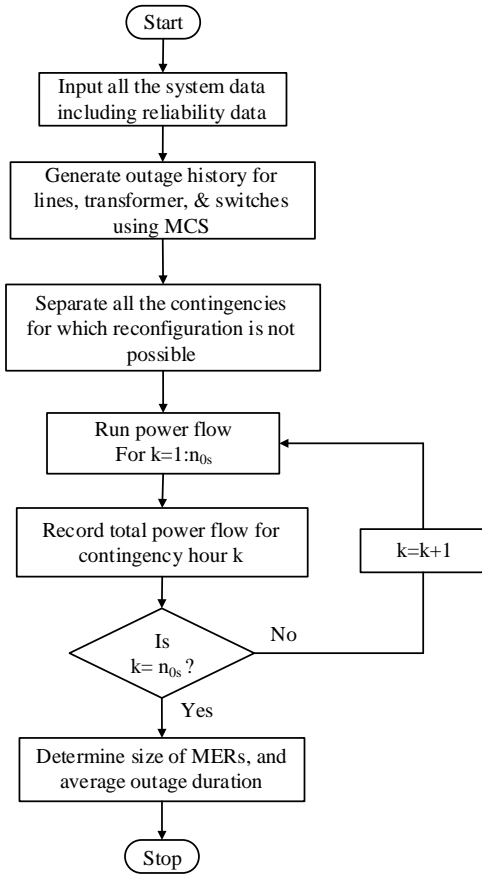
Start

Input all the system data including reliability data

Generate outage history for lines, transformer, & switches using MCS

Separate all the contingencies for which reconfiguration is not possible

Run power flow For k=1:$n_{0s}$

Record total power flow for contingency hour k

k=k+1

Is k= $n_{0s}$ ?

No

Yes

Determine size of MERs, and average outage duration

Stop